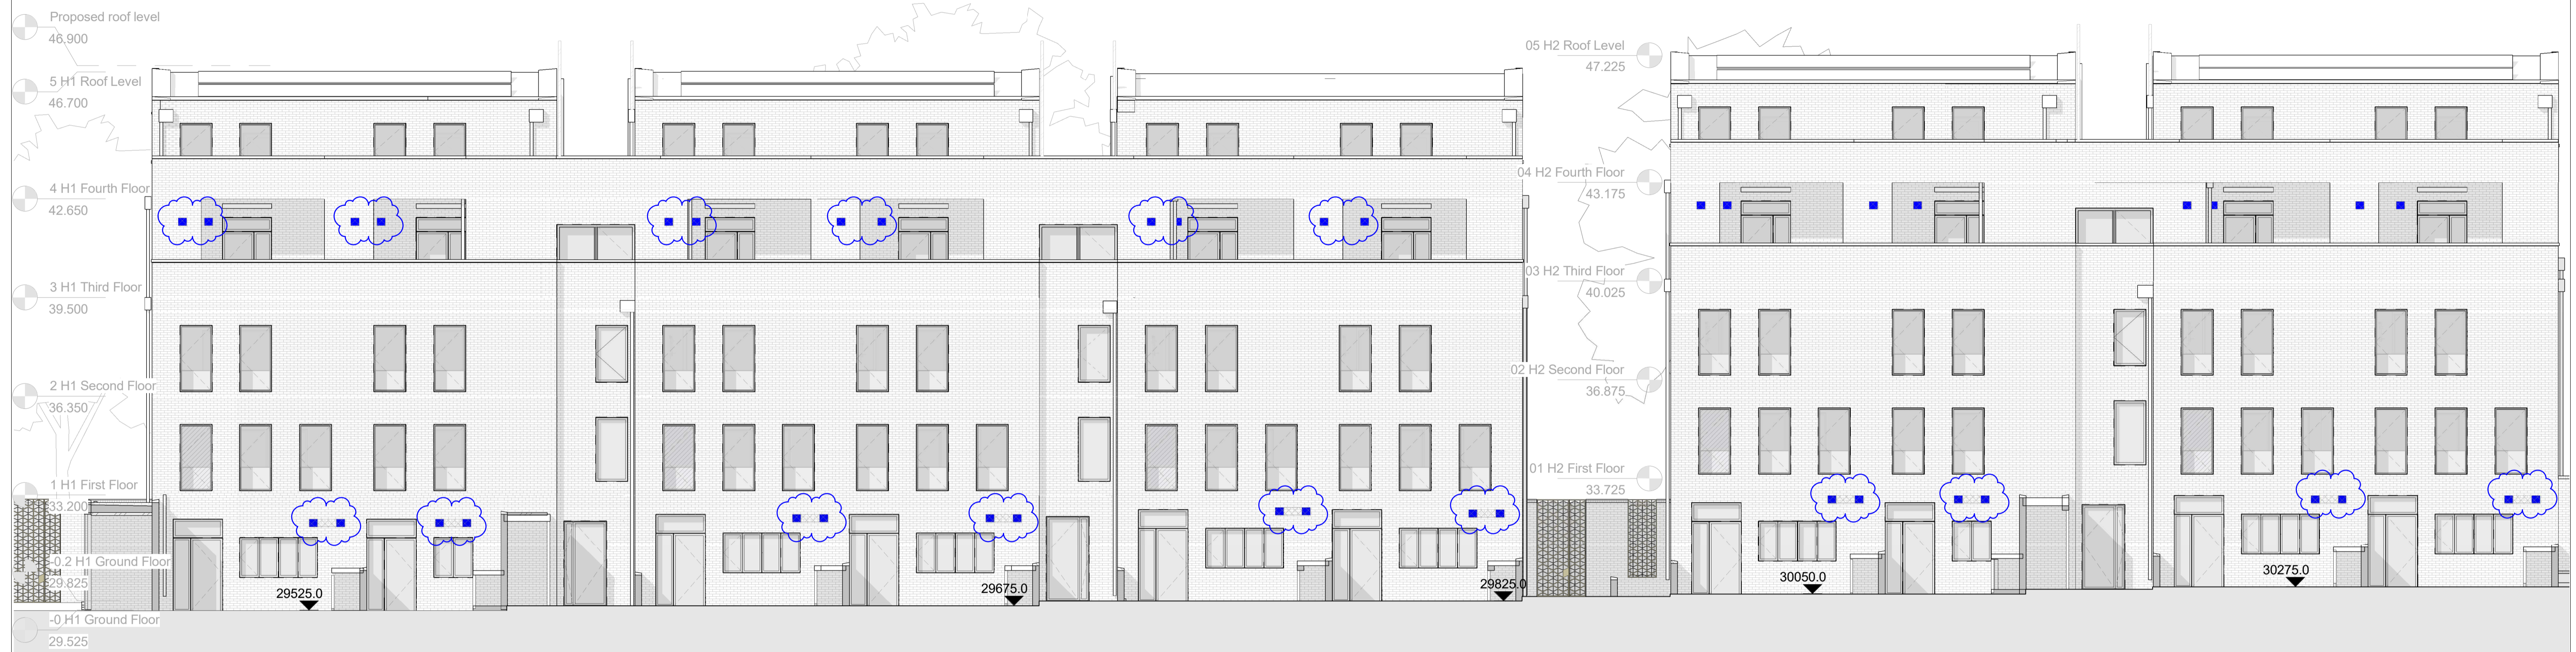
Proposed roof level
46.900

5 H1 Roof Level
46.700

4 H1 Fourth Floor
42.650

3 H1 Third Floor
39.500

2 H1 Second Floor
36.350

1 H1 First Floor
33.200

-0.2 H1 Ground Floor
29.825

-0 H1 Ground Floor
29.525

05 H2 Roof Level
47.225

04 H2 Fourth Floor
43.175

03 H2 Third Floor
40.025

02 H2 Second Floor
36.875

01 H2 First Floor
33.725

29525.0

29675.0

29825.0

30050.0

30275.0